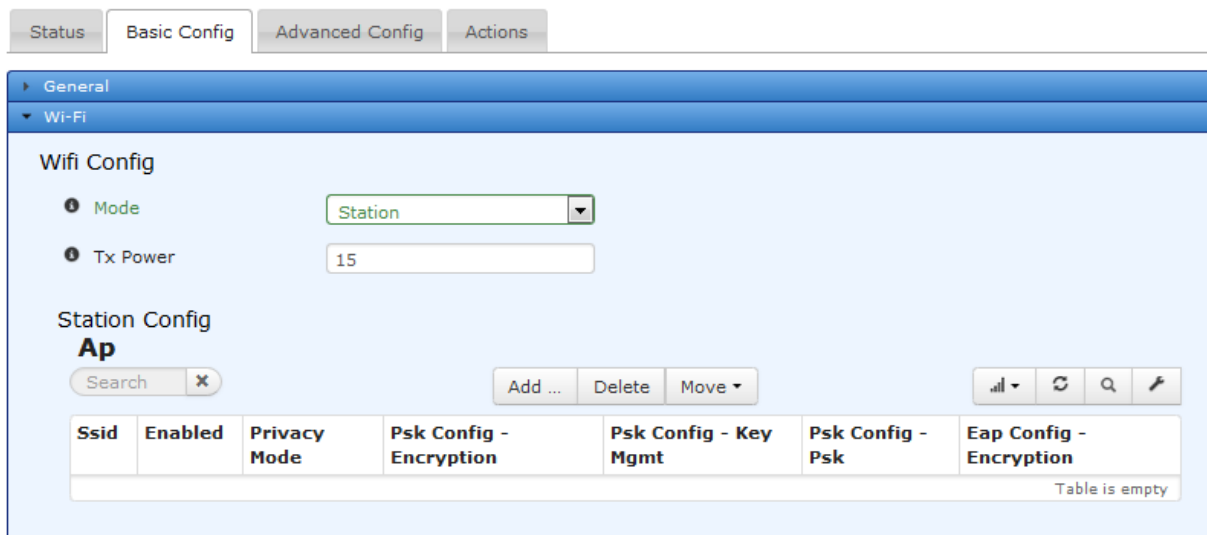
Status | Basic Config | Advanced Config | Actions

General

Wi-Fi

Wifi Config

Mode Station

Tx Power 15

Station Config

Ap

Search

Add ... Delete Move

| Ssid | Enabled | Privacy Mode | Psk Config - Encryption | Psk Config - Key Mgmt | Psk Config - Psk | Eap Config - Encryption |
|---|---|---|---|---|---|---|

Table is empty